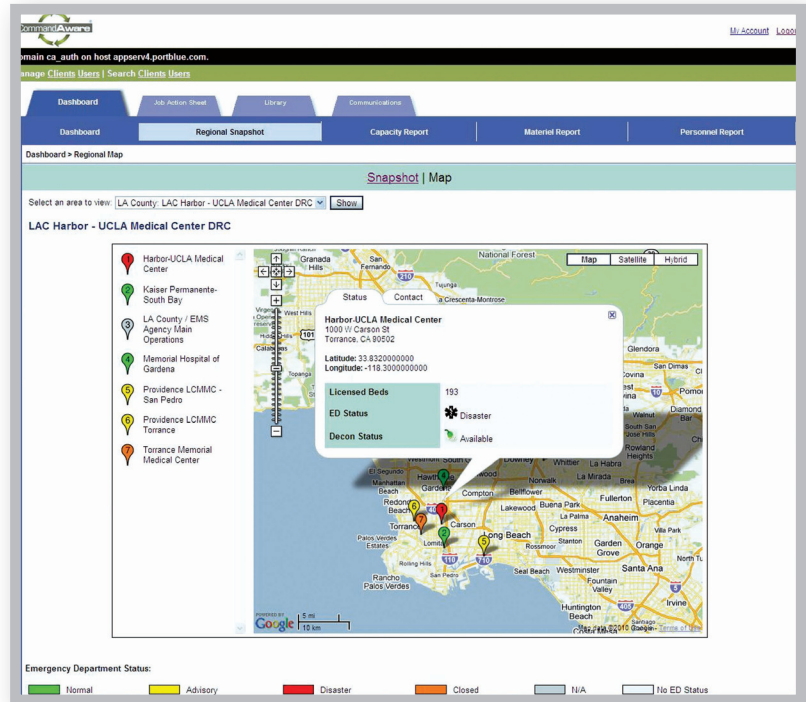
CommandAware

My Account Logo

omain ca_auth on host appserv4.portblue.com.

anage Clients Users | Search Clients Users

Dashboard Job Action Sheet Library Communications

Dashboard Regional Snapshot Capacity Report Materiel Report Personnel Report

Dashboard > Regional Map

Snapshot | Map

Select an area to view: LA County: LAC Harbor - UCLA Medical Center DRC Show

LAC Harbor - UCLA Medical Center DRC

1 Harbor-UCLA Medical Center
2 Kaiser Permanente-South Bay
3 LA County / EMS Agency Main Operations
4 Memorial Hospital of Gardena
5 Providence LCMMC - San Pedro
6 Providence LCMMC Torrance
7 Torrance Memorial Medical Center

Map Satellite Hybrid

Status Contact

Harbor-UCLA Medical Center
1000 W Carson St
Torrance, CA 90502

Latitude: 33.8320000000
Longitude: -118.3000000000

| Licensed Beds | 193 |
|---|---|
| ED Status | Disaster |
| Decon Status | Available |

Granada Hills San Fernando National Forest Tujunga La Crescenta-Montrose West Hills Calabasas Topanga Glendora San Dimas Covina Pomona Diamond Bar Walnut South San Jose Hills La Habra Heights Whittier Downey Norwalk La Habra El Segundo Manhattan Beach Hawthorne Gardena Compton Bellflower Fullerton Placentia Yorba Linda Redondo Beach Torrance Carson Lakewood Buena Park La Palma Anaheim Cypress Palos Verdes Estates Lomita Long Beach Stanton Garden Grove Orange Villa Park Rossmoor Rolling Hills San Pedro Seal Beach Westminster Santa Ana North Tu Fountain Valley Rancho Palos Verdes Huntington Beach Irvine

POWERED BY Google 5 mi 10 km Map data ©2010 Google - Terms of Use

Emergency Department Status:

Normal Advisory Disaster Closed N/A No ED Status